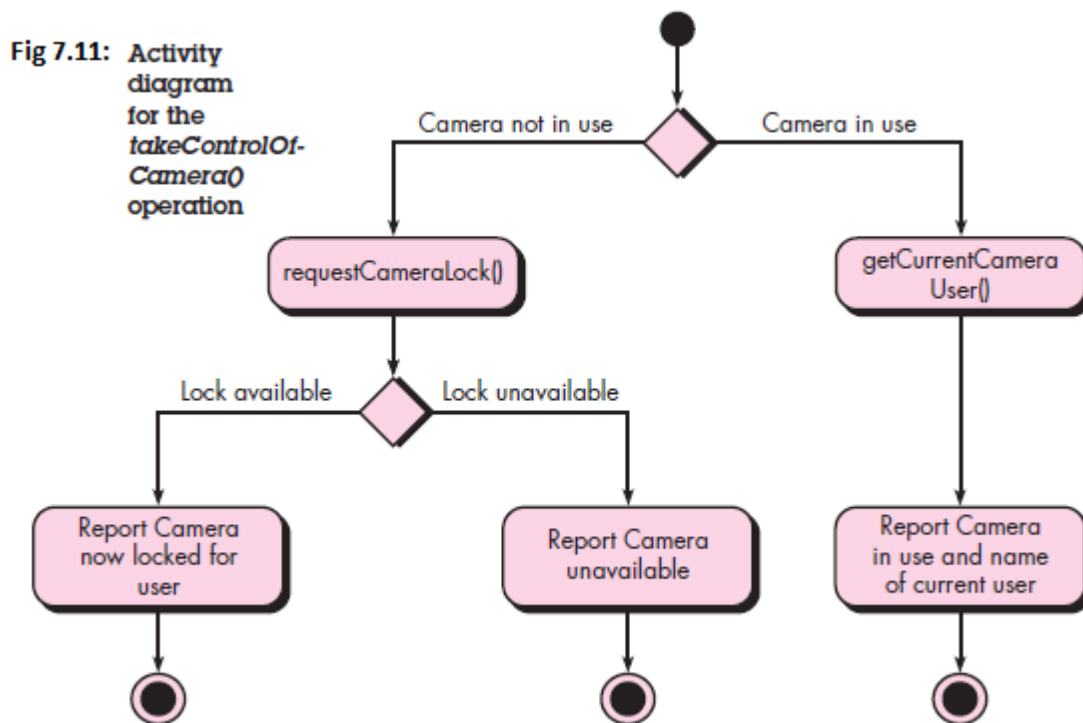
Fig 7.11: Activity diagram for the takeControlOf-Camera() operation

Camera not in use

Camera in use

requestCameraLock()

getCurrentCamera User()

Lock available

Lock unavailable

Report Camera now locked for user

Report Camera unavailable

Report Camera in use and name of current user